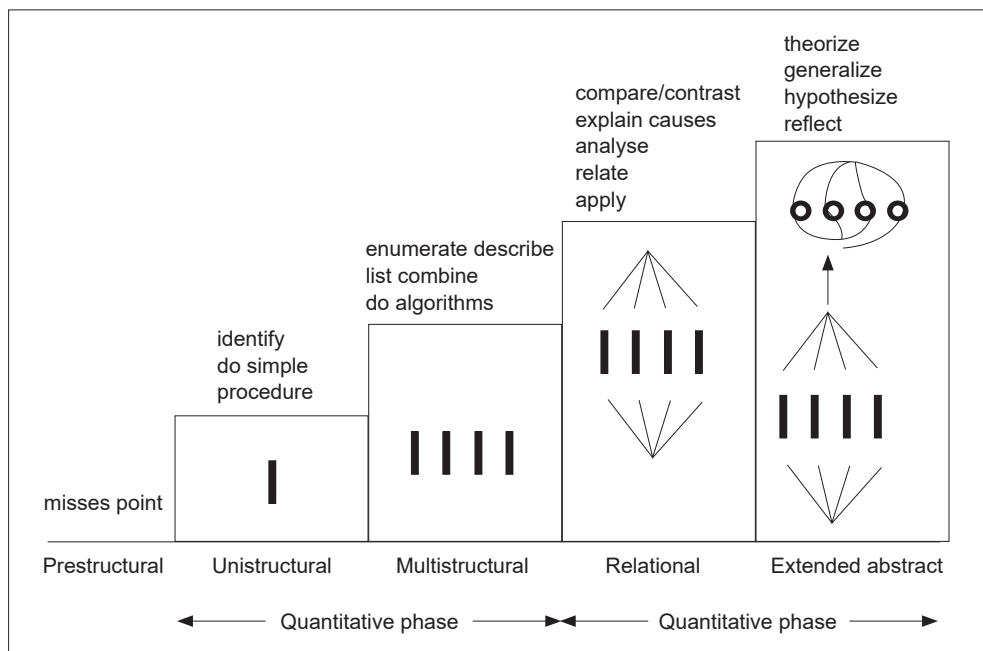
theorize
generalize
hypothesize
reflect

compare/contrast
explain causes
analyse
relate
apply

enumerate describe
list combine
do algorithms

identify
do simple
procedure

misses point

Prestructural

Unistructural

Multistructural

Relational

Extended abstract

Quantitative phase

Quantitative phase